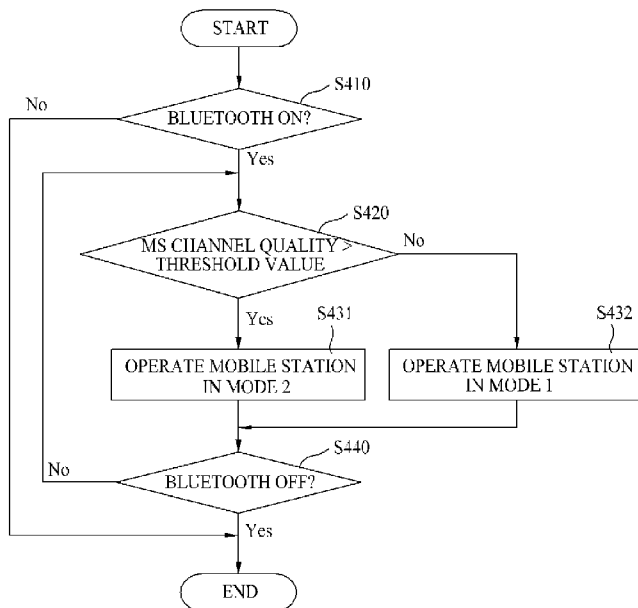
START

S410

No

BLUETOOTH ON?

Yes

S420

MS CHANNEL QUALITY > THRESHOLD VALUE

No

Yes

S431

S432

OPERATE MOBILE STATION IN MODE 2

OPERATE MOBILE STATION IN MODE 1

S440

No

BLUETOOTH OFF?

Yes

END